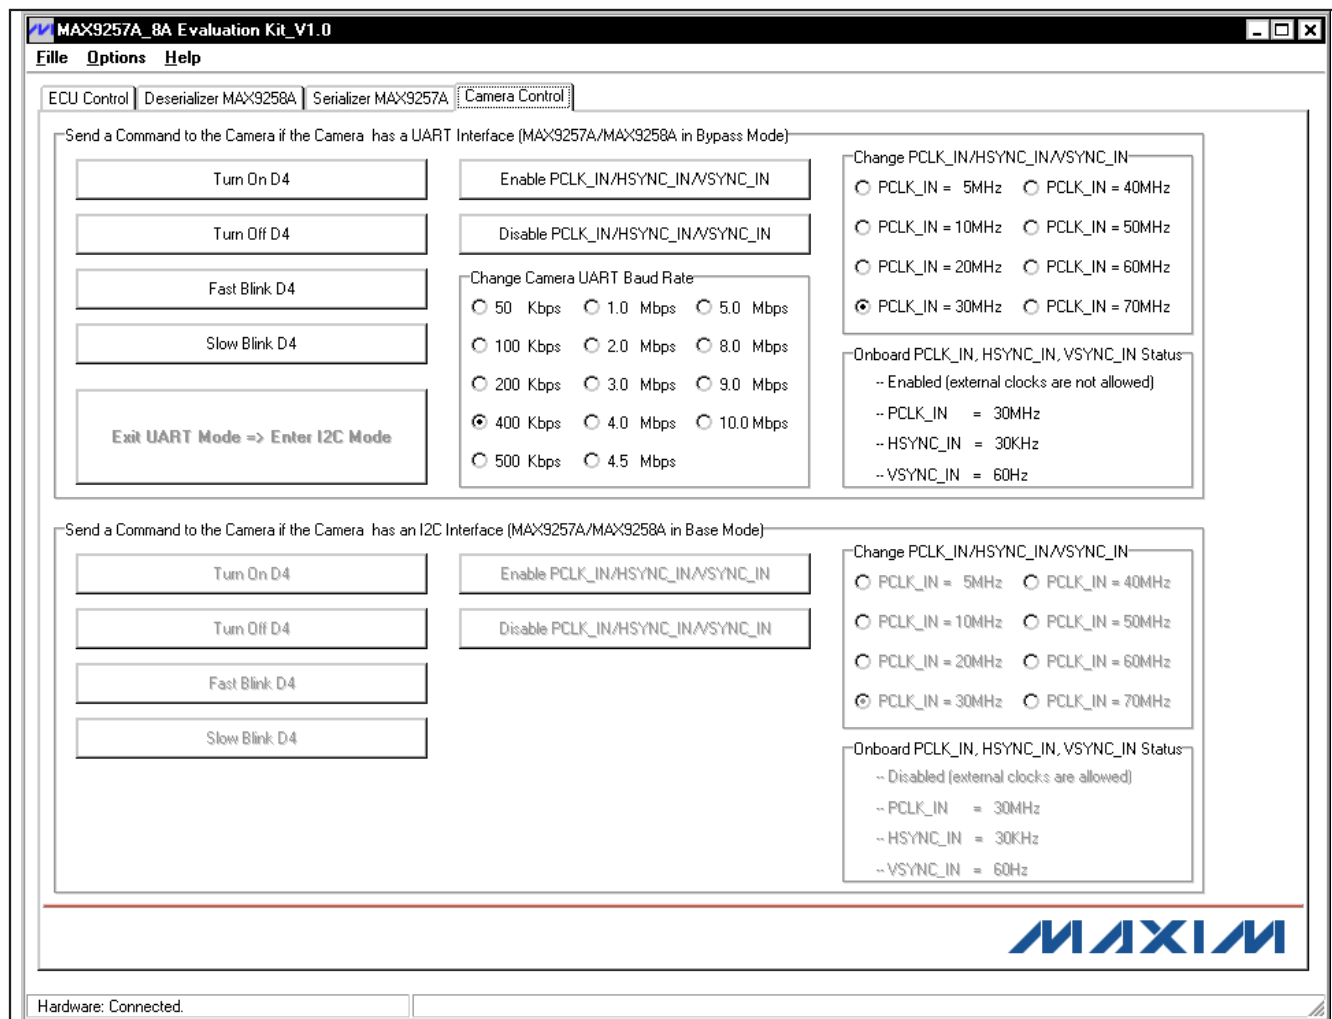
MAX9257A_8A Evaluation Kit_V1.0

Fille Options Help

ECU Control | Deserializer MAX9258A | Serializer MAX9257A | Camera Control

Send a Command to the Camera if the Camera has a UART Interface (MAX9257A/MAX9258A in Bypass Mode)

Turn On D4

Turn Off D4

Fast Blink D4

Slow Blink D4

Exit UART Mode => Enter I2C Mode

Enable PCLK_IN/HSYNC_IN/VSYNC_IN

Disable PCLK_IN/HSYNC_IN/VSYNC_IN

Change Camera UART Baud Rate

50 Kbps
1.0 Mbps
5.0 Mbps
100 Kbps
2.0 Mbps
8.0 Mbps
200 Kbps
3.0 Mbps
9.0 Mbps
400 Kbps
4.0 Mbps
10.0 Mbps
500 Kbps
4.5 Mbps

Change PCLK_IN/HSYNC_IN/VSYNC_IN

PCLK_IN = 5MHz
PCLK_IN = 40MHz
PCLK_IN = 10MHz
PCLK_IN = 50MHz
PCLK_IN = 20MHz
PCLK_IN = 60MHz
PCLK_IN = 30MHz
PCLK_IN = 70MHz

Onboard PCLK_IN, HSYNC_IN, VSYNC_IN Status

-- Enabled (external clocks are not allowed)
-- PCLK_IN = 30MHz
-- HSYNC_IN = 30KHz
-- VSYNC_IN = 60Hz

Send a Command to the Camera if the Camera has an I2C Interface (MAX9257A/MAX9258A in Base Mode)

Turn On D4

Turn Off D4

Fast Blink D4

Slow Blink D4

Enable PCLK_IN/HSYNC_IN/VSYNC_IN

Disable PCLK_IN/HSYNC_IN/VSYNC_IN

Change PCLK_IN/HSYNC_IN/VSYNC_IN

PCLK_IN = 5MHz
PCLK_IN = 40MHz
PCLK_IN = 10MHz
PCLK_IN = 50MHz
PCLK_IN = 20MHz
PCLK_IN = 60MHz
PCLK_IN = 30MHz
PCLK_IN = 70MHz

Onboard PCLK_IN, HSYNC_IN, VSYNC_IN Status

-- Disabled (external clocks are allowed)
-- PCLK_IN = 30MHz
-- HSYNC_IN = 30KHz
-- VSYNC_IN = 60Hz

MAXIM

Hardware: Connected.